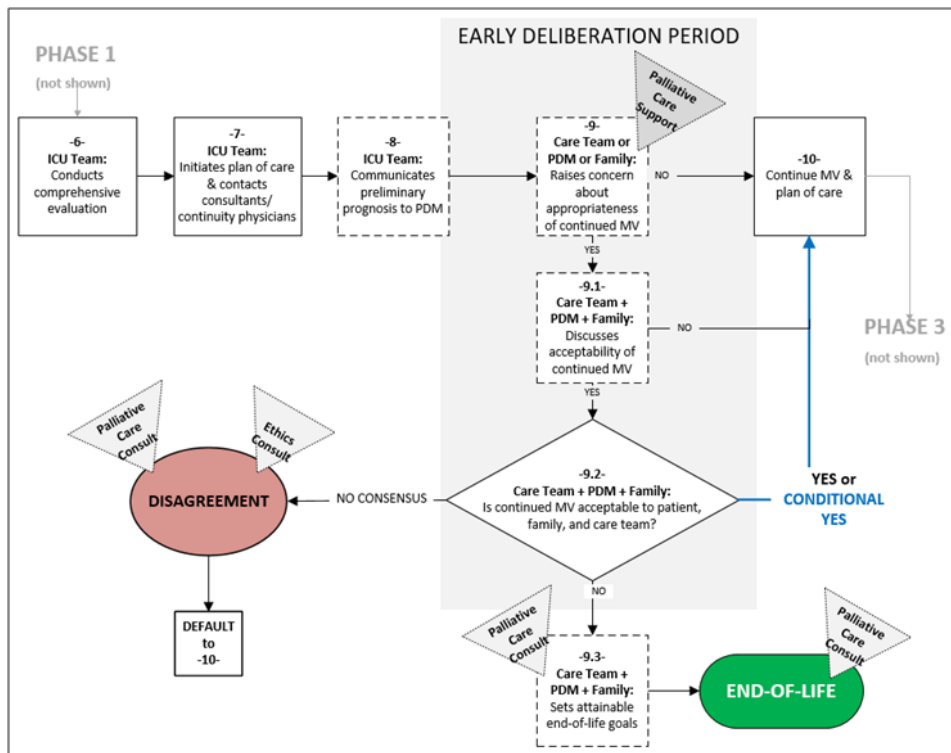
PHASE 1
(not shown)

EARLY DELIBERATION PERIOD

-6-
ICU Team:
Conducts comprehensive evaluation

-7-
ICU Team:
Initiates plan of care & contacts consultants/ continuity physicians

-8-
ICU Team:
Communicates preliminary prognosis to PDM

Palliative Care Support

-9-
Care Team or PDM or Family:
Raises concern about appropriateness of continued MV

NO

-10-
Continue MV & plan of care

YES

-9.1-
Care Team + PDM + Family:
Discusses acceptability of continued MV

NO

PHASE 3
(not shown)

YES

Palliative Care Consult

Ethics Consult

DISAGREEMENT

NO CONSENSUS

-9.2-
Care Team + PDM + Family:
Is continued MV acceptable to patient, family, and care team?

YES or
CONDITIONAL YES

DEFAULT to -10-

NO

Palliative Care Consult

-9.3-
Care Team + PDM + Family:
Sets attainable end-of-life goals

END-OF-LIFE

Palliative Care Consult